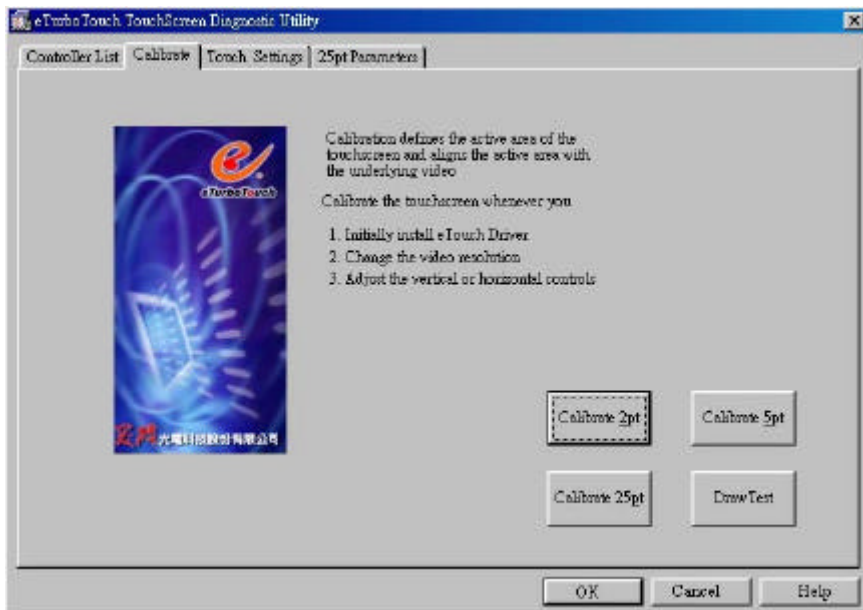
eTurbo Touch TouchScreen Diagnostic Utility

Controller List | Calibrate | Touch Settings | 25pt Parameters

eTurboTouch

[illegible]光電科技股份有限公司

Calibration defines the active area of the touchscreen and aligns the active area with the underlying video

Calibrate the touchscreen whenever you

1. Initially install eTouch Driver
2. Change the video resolution
3. Adjust the vertical or horizontal controls

Calibrate 2pt

Calibrate 5pt

Calibrate 25pt

DrawTest

OK

Cancel

Help